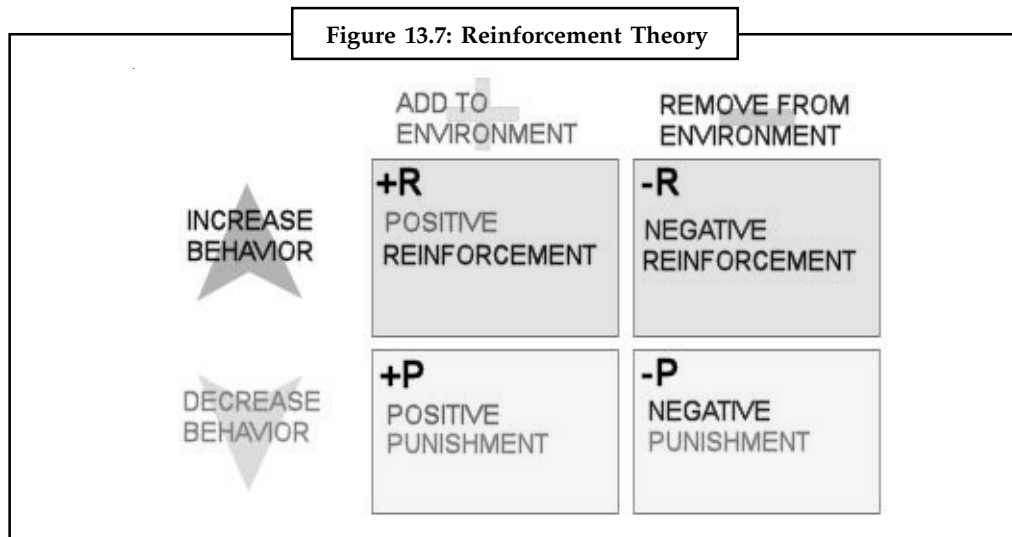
Figure 13.7: Reinforcement Theory

ADD TO ENVIRONMENT

REMOVE FROM ENVIRONMENT

INCREASE BEHAVIOR

+R
POSITIVE REINFORCEMENT

-R
NEGATIVE REINFORCEMENT

DECREASE BEHAVIOR

+P
POSITIVE PUNISHMENT

-P
NEGATIVE PUNISHMENT